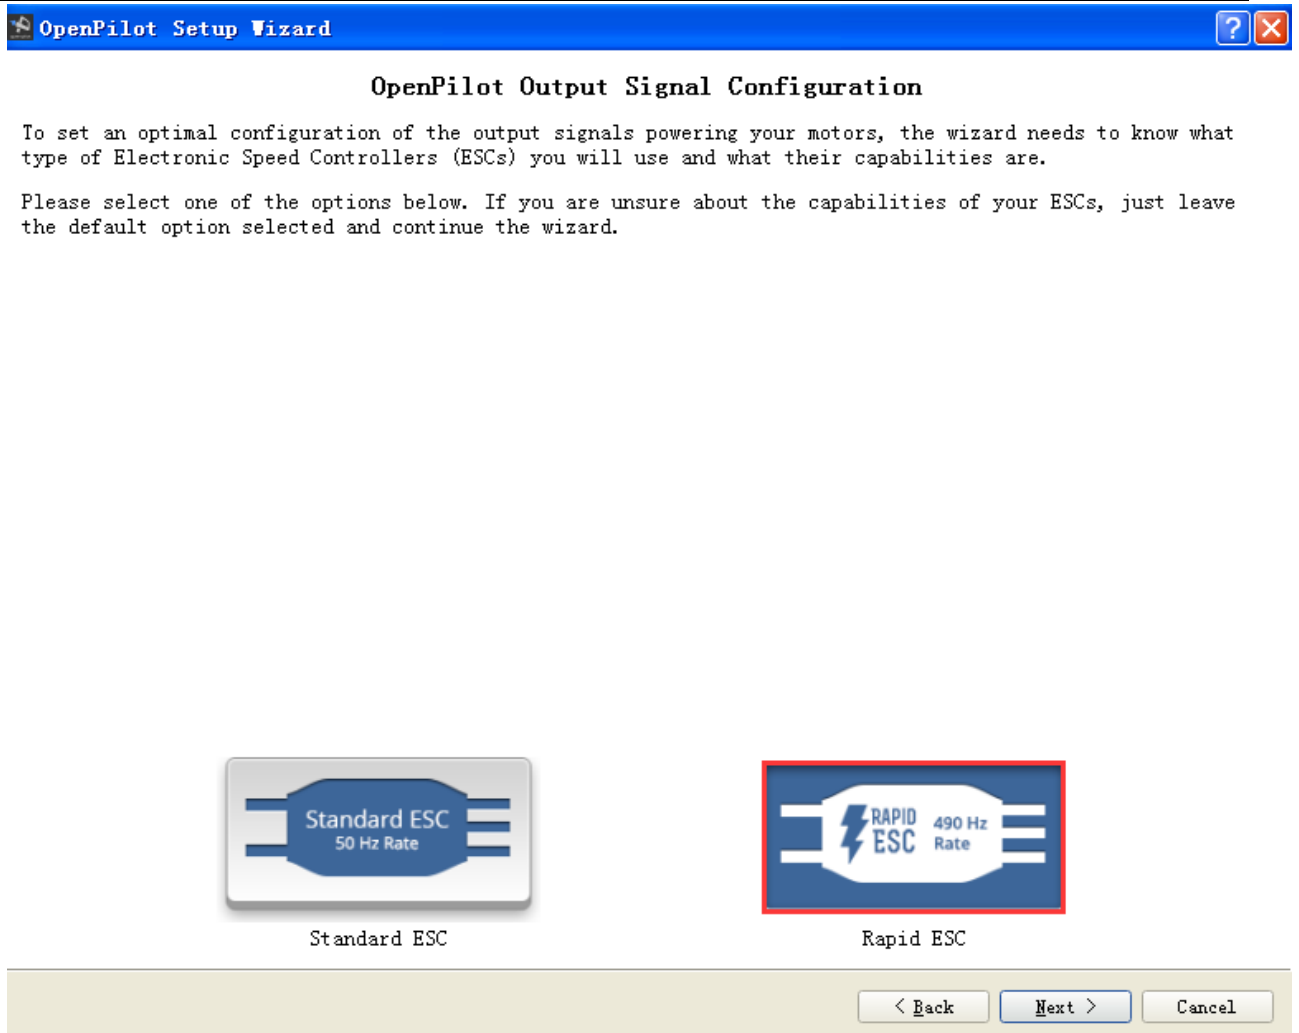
OpenPilot Setup Wizard

OpenPilot Output Signal Configuration

To set an optimal configuration of the output signals powering your motors, the wizard needs to know what type of Electronic Speed Controllers (ESCs) you will use and what their capabilities are.

Please select one of the options below. If you are unsure about the capabilities of your ESCs, just leave the default option selected and continue the wizard.

Standard ESC
50 Hz Rate

Standard ESC

RAPID
ESC
490 Hz
Rate

Rapid ESC

< Back
Next >
Cancel